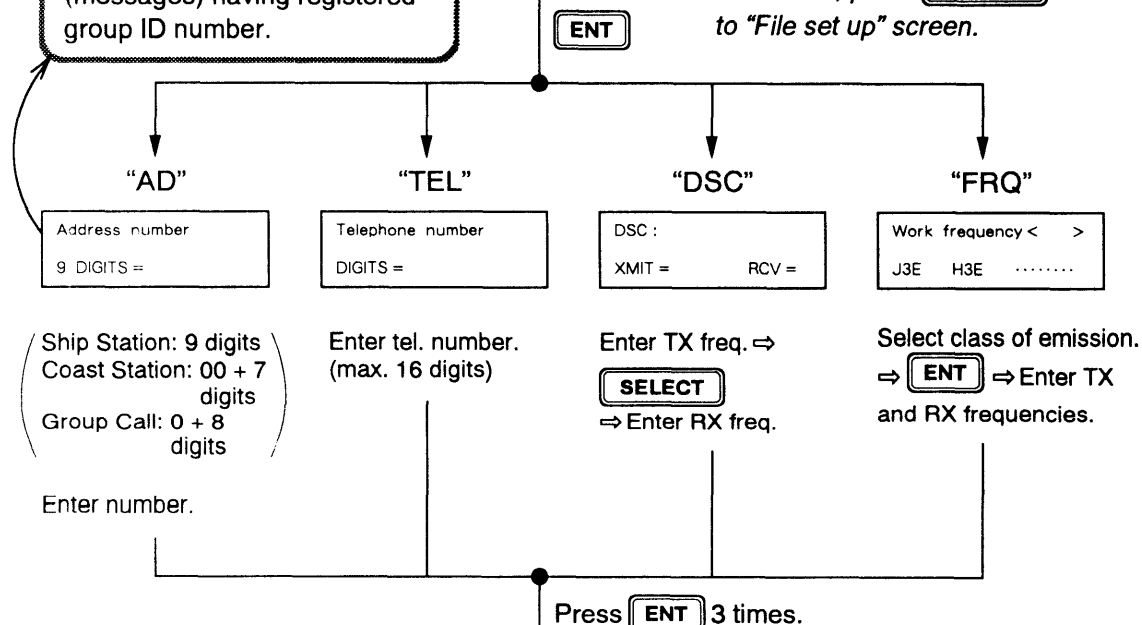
(messages) having registered group ID number.

ENT

to "File set up" screen.

"AD"

"TEL"

"DSC"

"FRQ"

Address number
9 DIGITS =

Telephone number
DIGITS =

DSC :
XMIT = RCV =

Work frequency < >
J3E H3E ········

( Ship Station: 9 digits
Coast Station: 00 + 7 digits
Group Call: 0 + 8 digits )

Enter number.

Enter tel. number. (max. 16 digits)

Enter TX freq. ⇒ SELECT ⇒ Enter RX freq.

Select class of emission. ⇒ ENT ⇒ Enter TX and RX frequencies.

Press ENT 3 times.